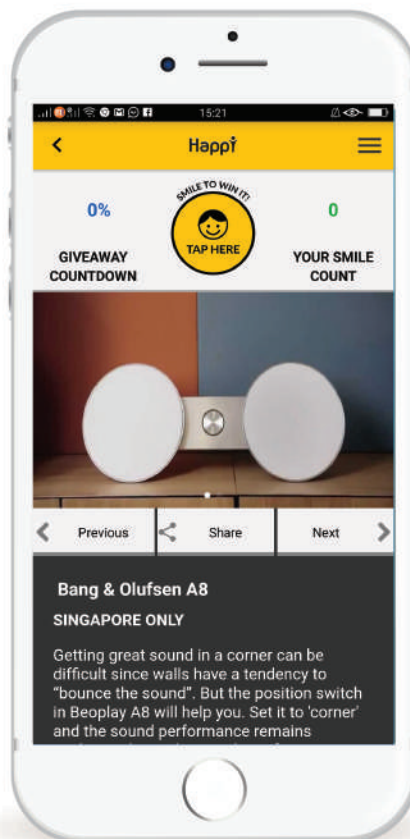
15:21

Happi

0%

GIVEAWAY COUNTDOWN

SMILE TO WIN IT!

TAP HERE

0

YOUR SMILE COUNT

Previous

Share

Next

Bang & Olufsen A8

SINGAPORE ONLY

Getting great sound in a corner can be difficult since walls have a tendency to "bounce the sound". But the position switch in Beoplay A8 will help you. Set it to 'corner' and the sound performance remains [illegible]